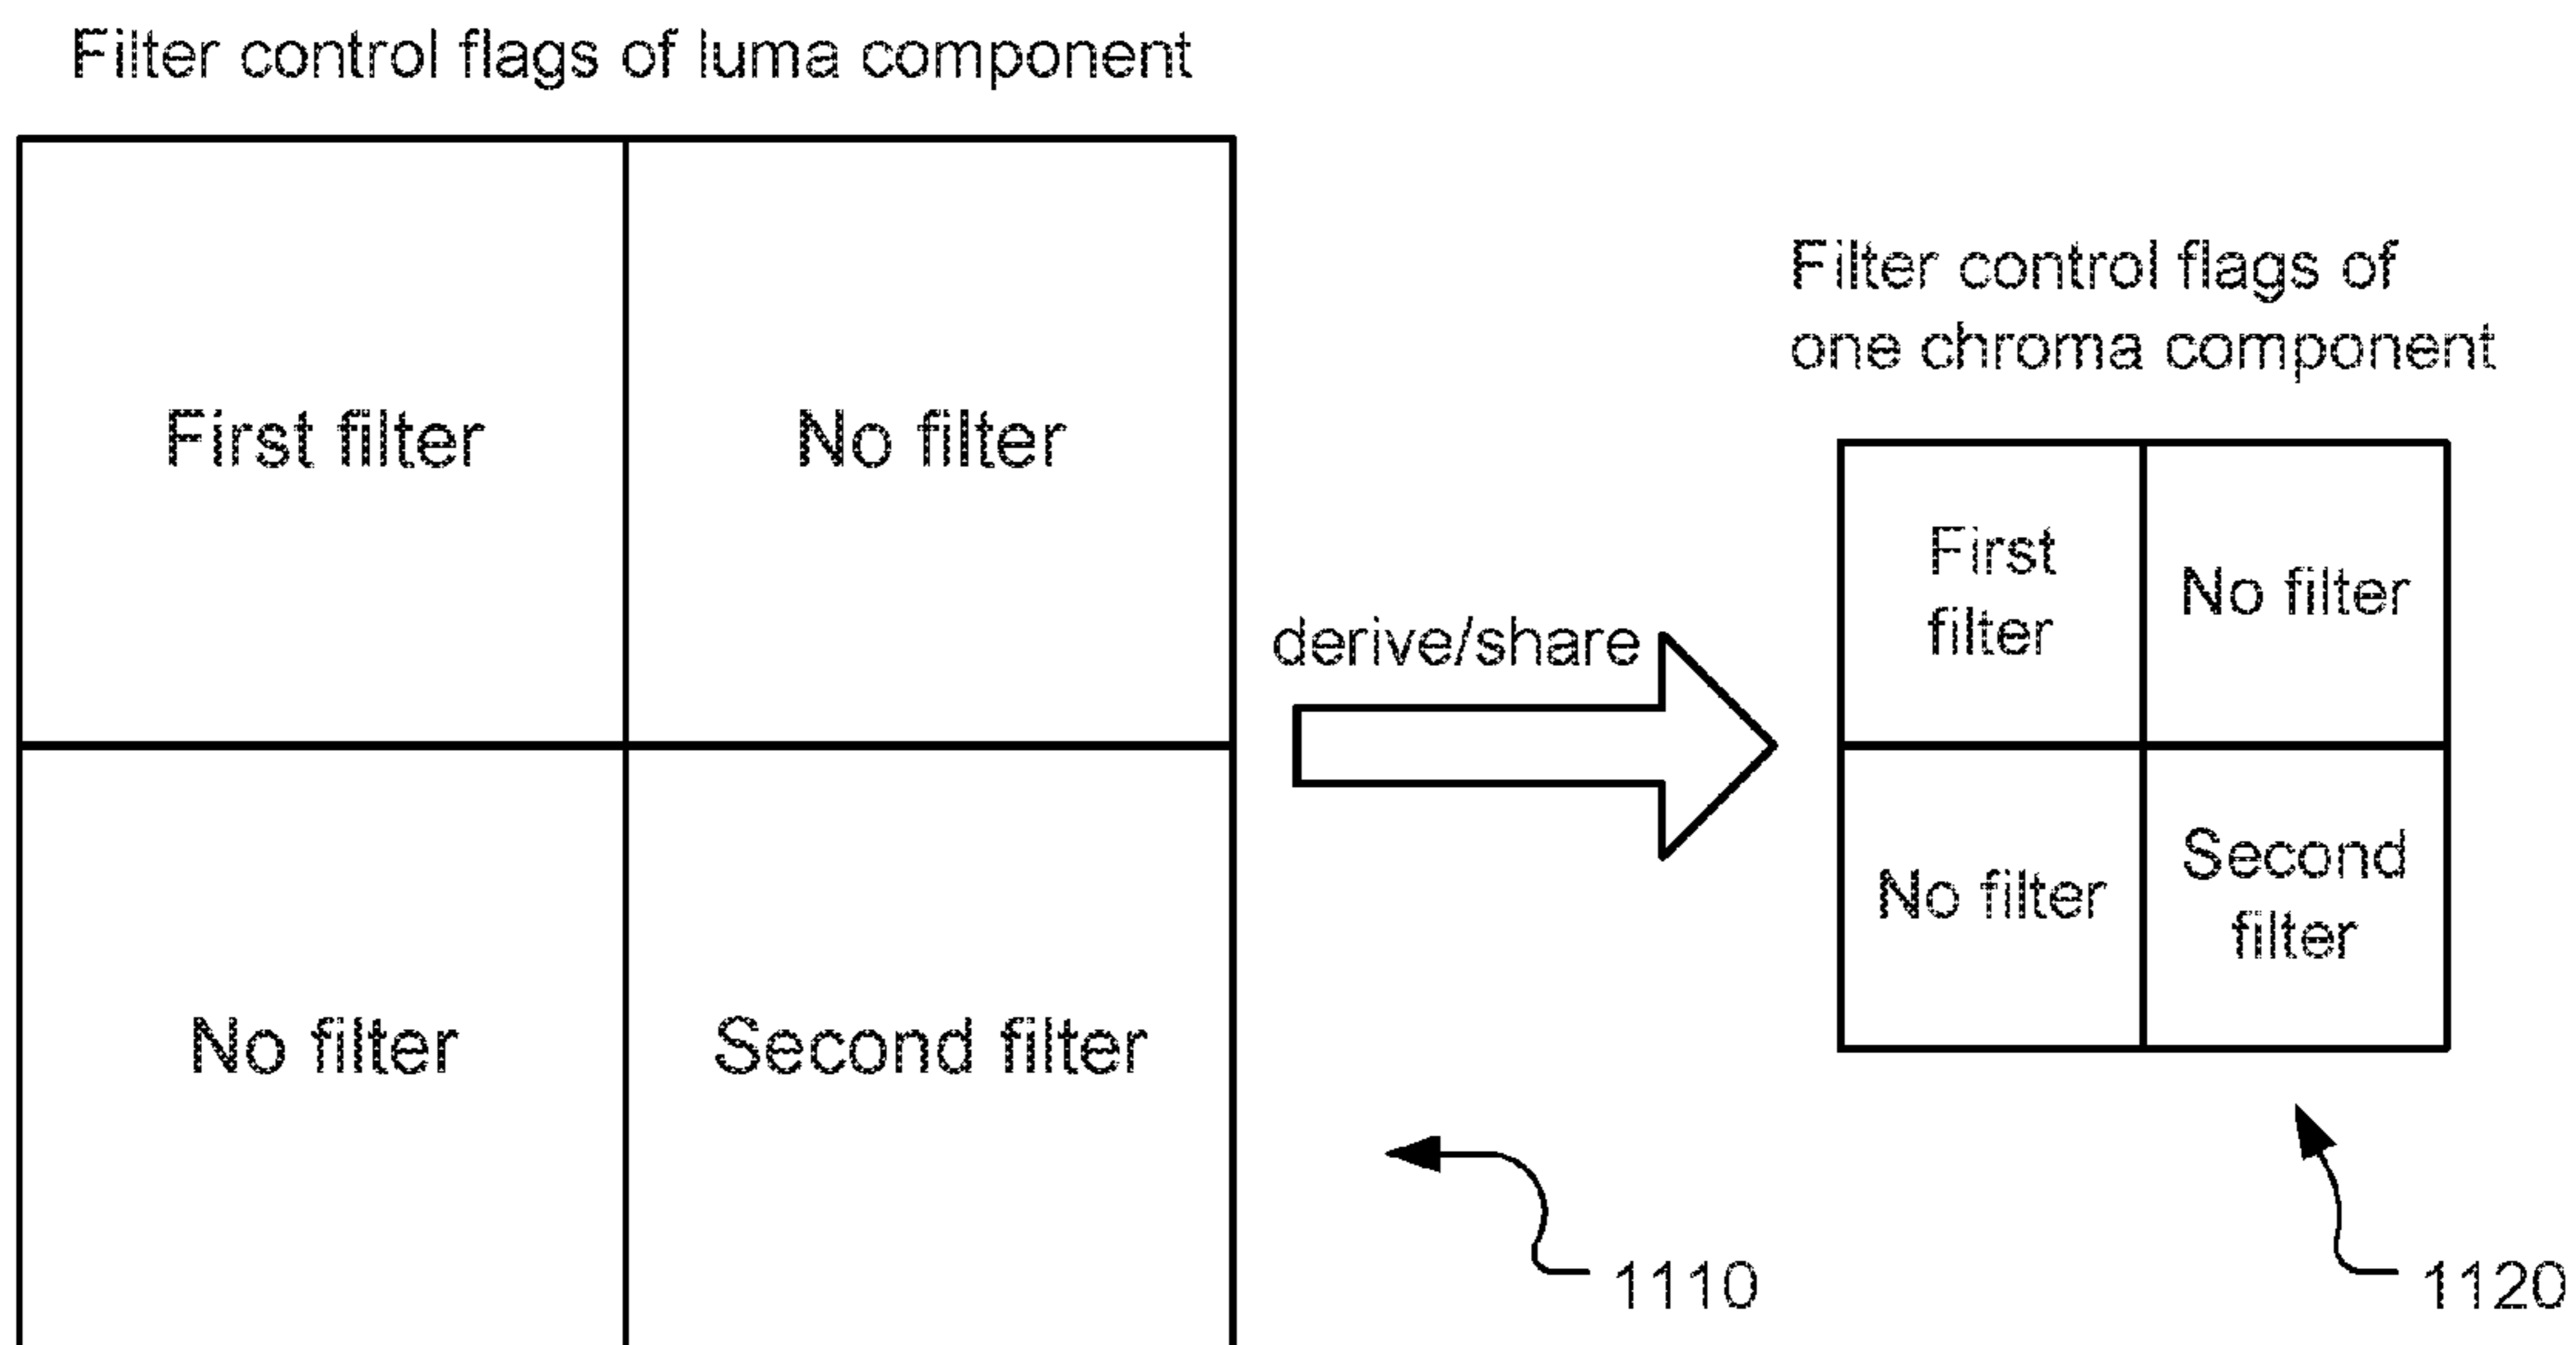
Filter control flags of luma component

| First filter | No filter |
|---|---|
| No filter | Second filter |

derive/share

Filter control flags of one chroma component

| First filter | No filter |
|---|---|
| No filter | Second filter |

1110

1120